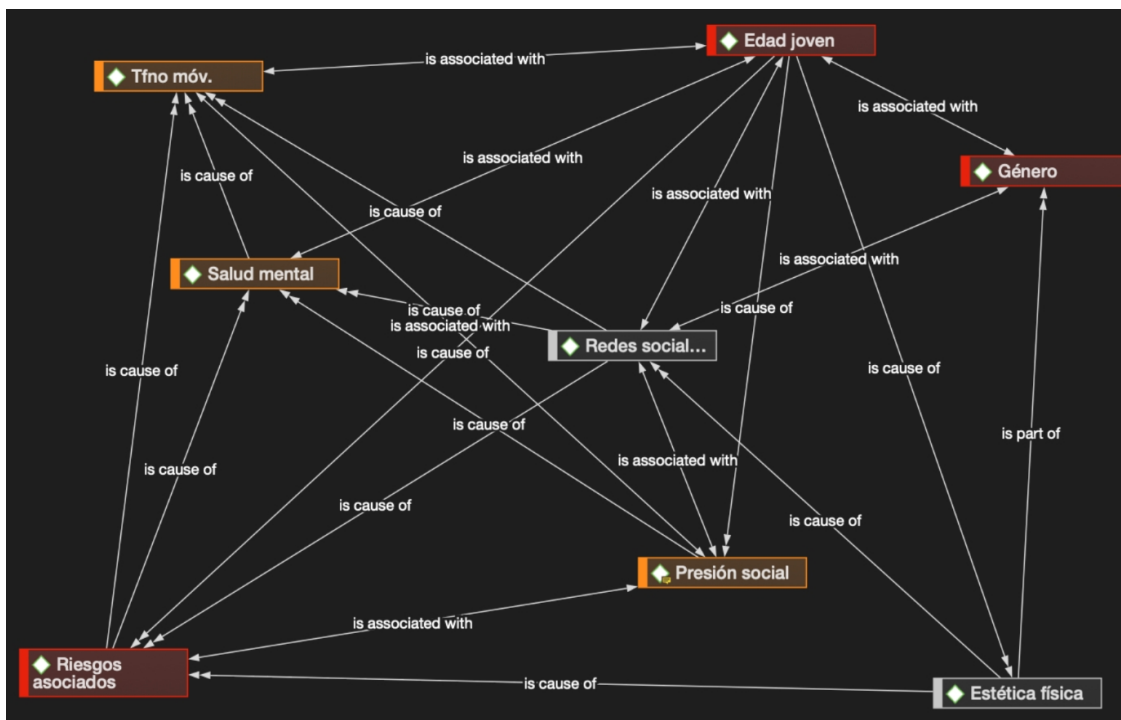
Edad joven

is associated with

Tfno móv.

is associated with

is associated with

Género

is cause of

is associated with

is cause of

is associated with

Salud mental

is cause of

is cause of

is associated with

Redes social...

is cause of

is cause of

is cause of

is cause of

is cause of

is associated with

is part of

is cause of

is cause of

Presión social

is associated with

Riesgos asociados

is cause of

Estética física